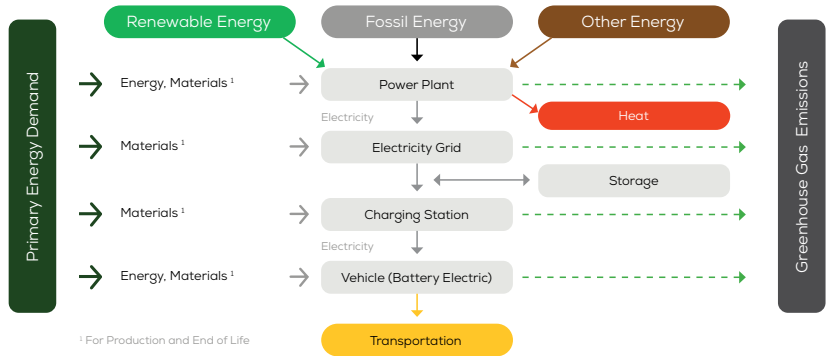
Renewable Energy

Fossil Energy

Other Energy

Primary Energy Demand

Energy, Materials $^1$

Power Plant

Electricity

Heat

Materials $^1$

Electricity Grid

Storage

Materials $^1$

Charging Station

Electricity

Energy, Materials $^1$

Vehicle (Battery Electric)

$^1$ For Production and End of Life

Transportation

Greenhouse Gas Emissions